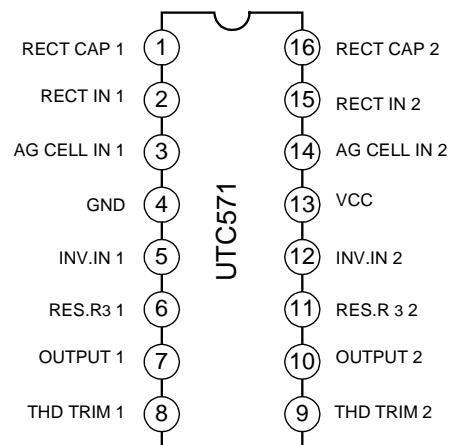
RECT CAP 1 1
RECT IN 1 2
AG CELL IN 1 3
GND 4
INV.IN 1 5
RES.R3 1 6
OUTPUT 1 7
THD TRIM 1 8

UTC571

16 RECT CAP 2
15 RECT IN 2
14 AG CELL IN 2
13 VCC
12 INV.IN 2
11 RES.R 3 2
10 OUTPUT 2
9 THD TRIM 2